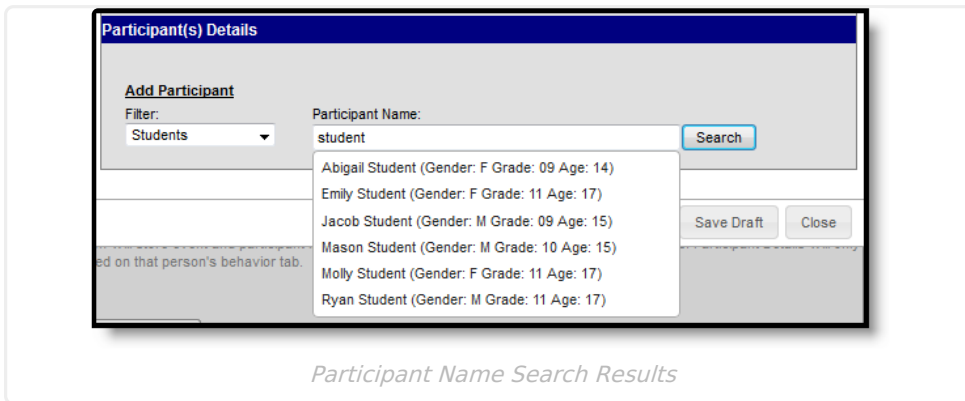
Participant(s) Details

Add Participant

Filter:
Students

Participant Name:
student

Search

Abigail Student (Gender: F Grade: 09 Age: 14)
Emily Student (Gender: F Grade: 11 Age: 17)
Jacob Student (Gender: M Grade: 09 Age: 15)
Mason Student (Gender: M Grade: 10 Age: 15)
Molly Student (Gender: F Grade: 11 Age: 17)
Ryan Student (Gender: M Grade: 11 Age: 17)

Save Draft

Close

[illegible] ed on that person's behavior tab. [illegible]

Participant Name Search Results